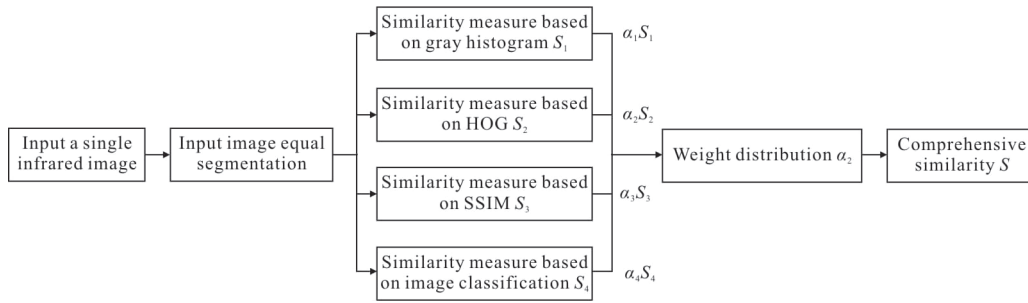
Input a single infrared image

Input image equal segmentation

Similarity measure based on gray histogram $S_1$

$\alpha_1 S_1$

Similarity measure based on HOG $S_2$

$\alpha_2 S_2$

Similarity measure based on SSIM $S_3$

$\alpha_3 S_3$

Similarity measure based on image classification $S_4$

$\alpha_4 S_4$

Weight distribution $\alpha_2$

Comprehensive similarity $S$